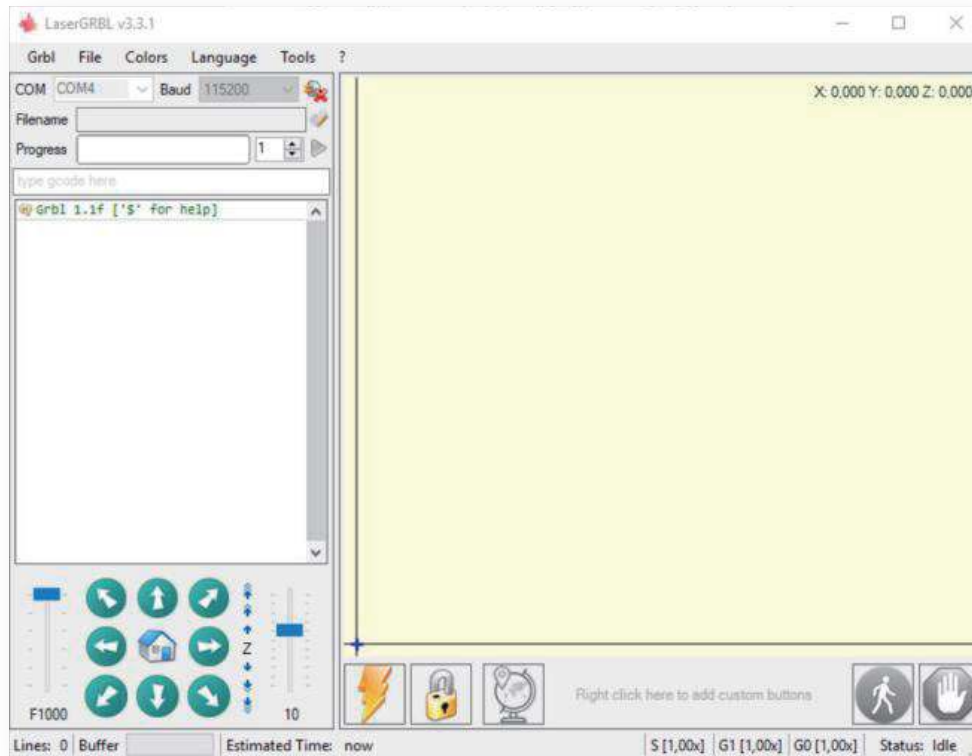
LaserGRBL v3.3.1

Grbl File Colors Language Tools ?

COM COM4 Baud 115200

Filename

Progress 1

type gcode here

Grbl 1.1f ['$' for help]

X: 0,000 Y: 0,000 Z: 0,000

Z

F1000

10

Right click here to add custom buttons

Lines: 0 Buffer Estimated Time: now S [1,00x] G1 [1,00x] G0 [1,00x] Status: Idle